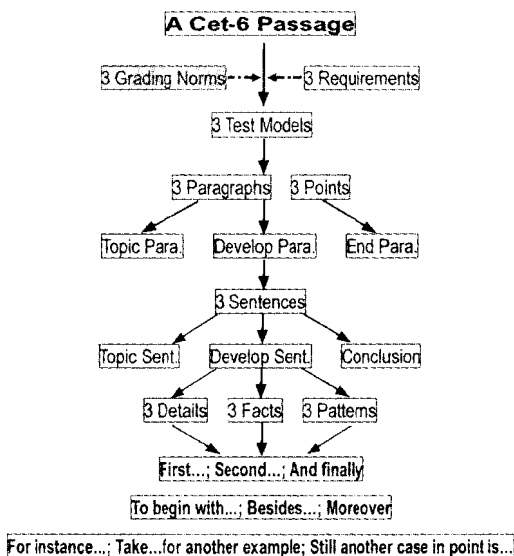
A Cet-6 Passage

3 Grading Norms

3 Requirements

3 Test Models

3 Paragraphs

3 Points

Topic Para.

Develop Para.

End Para.

3 Sentences

Topic Sent.

Develop Sent.

Conclusion

3 Details

3 Facts

3 Patterns

First...; Second...; And finally

To begin with...; Besides...; Moreover

For instance...; Take...for another example; Still another case in point is...